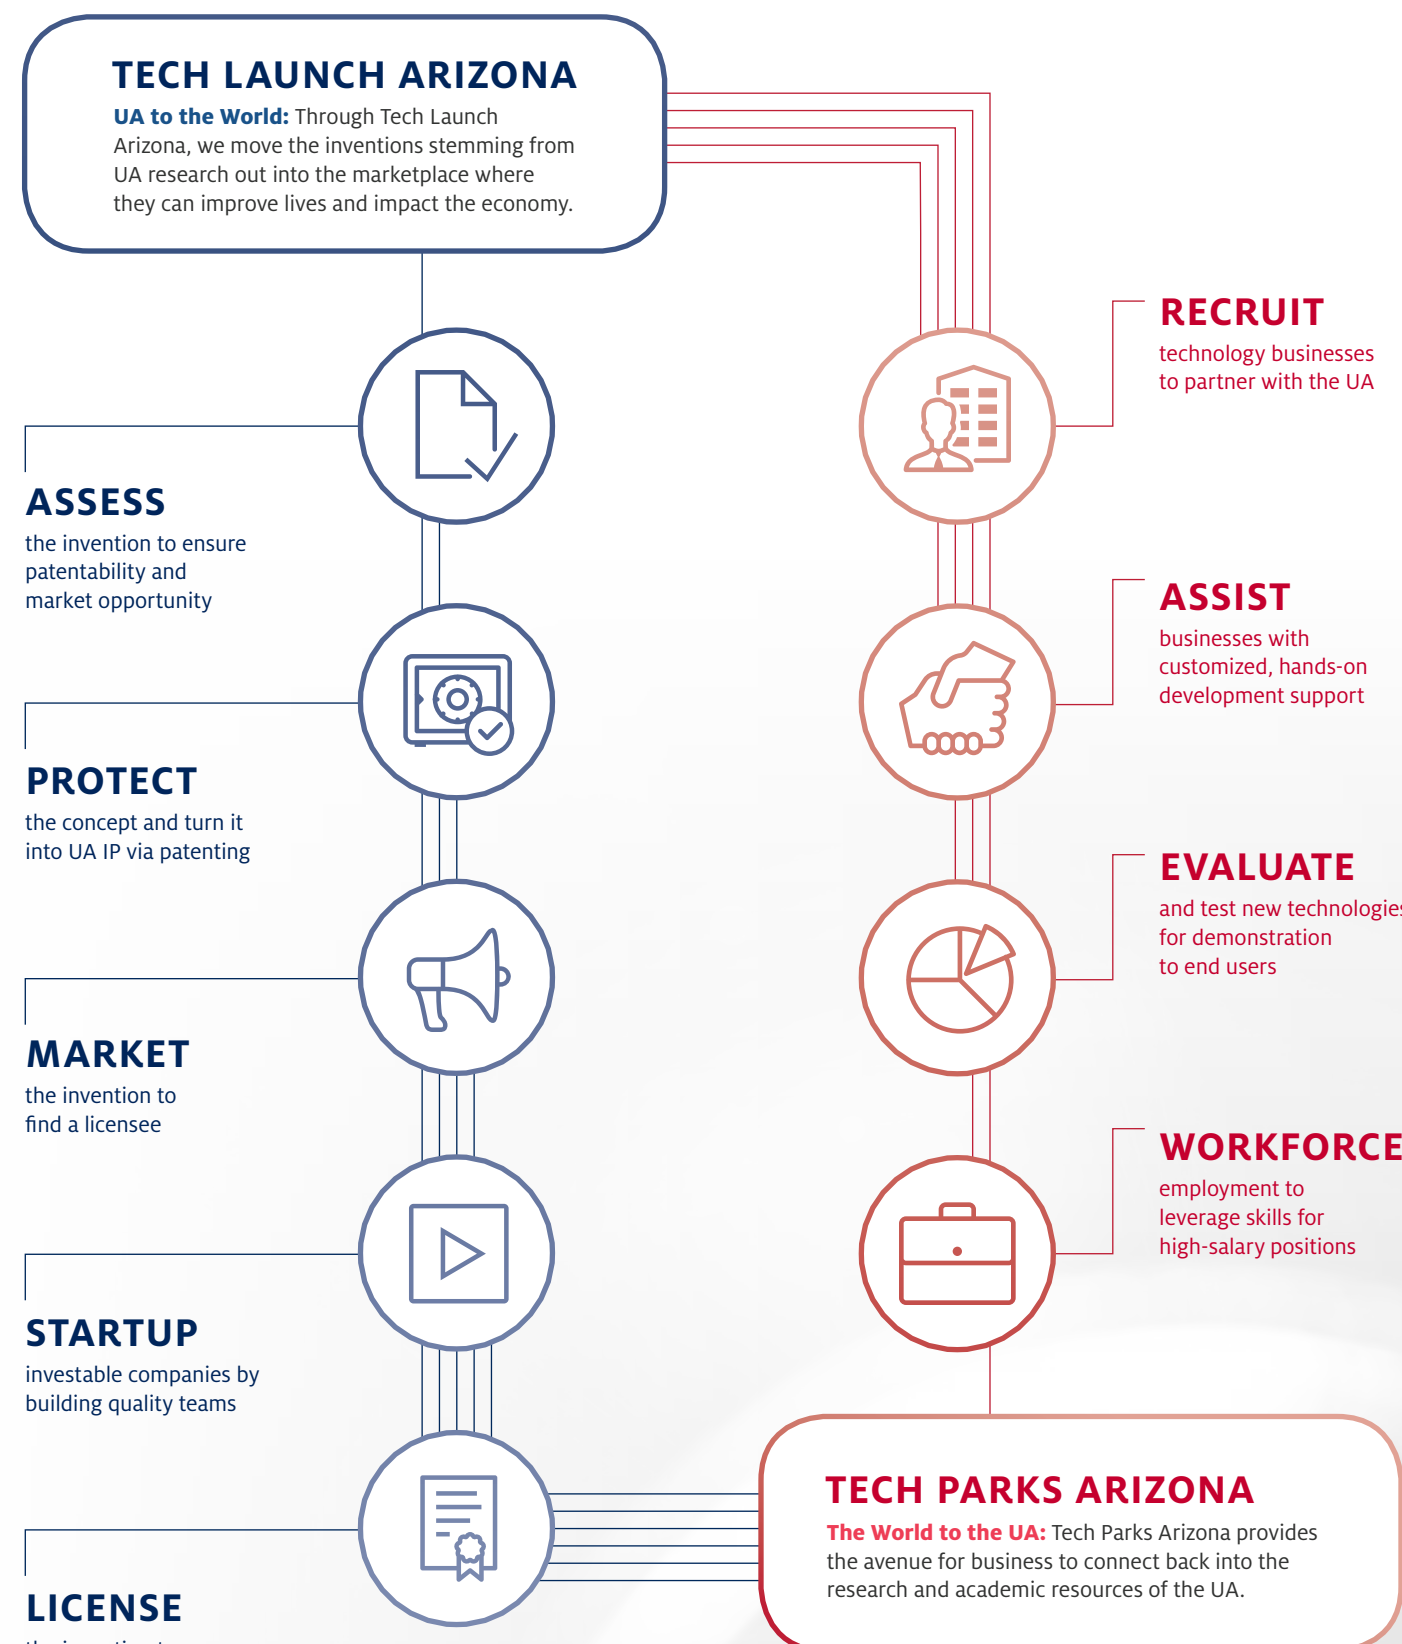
TECH LAUNCH ARIZONA

UA to the World: Through Tech Launch Arizona, we move the inventions stemming from UA research out into the marketplace where they can improve lives and impact the economy.

ASSESS
the invention to ensure patentability and market opportunity

PROTECT
the concept and turn it into UA IP via patenting

MARKET
the invention to find a licensee

STARTUP
investable companies by building quality teams

LICENSE
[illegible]

RECRUIT
technology businesses to partner with the UA

ASSIST
businesses with customized, hands-on development support

EVALUATE
and test new technologie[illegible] for demonstration to end users

WORKFORCE
employment to leverage skills for high-salary positions

TECH PARKS ARIZONA

The World to the UA: Tech Parks Arizona provides the avenue for business to connect back into the research and academic resources of the UA.